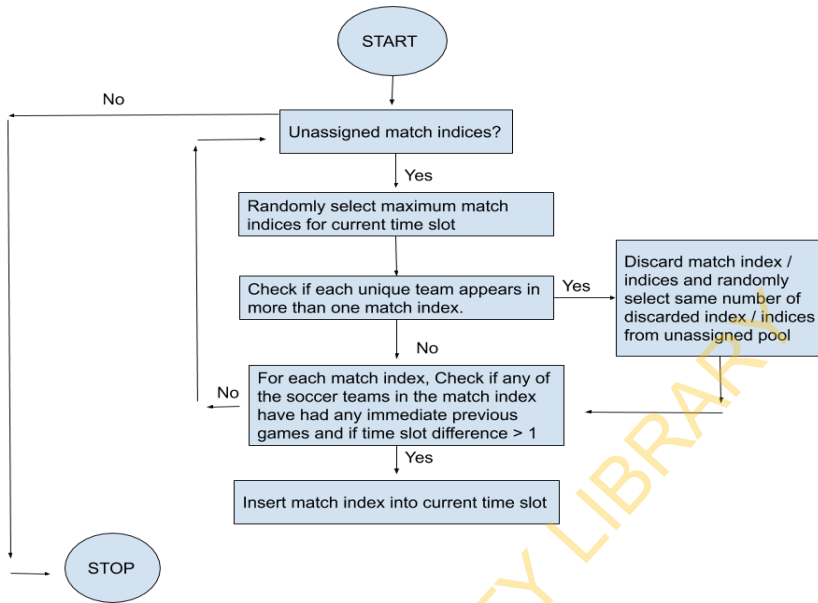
START

No

Unassigned match indices?

Yes

Randomly select maximum match indices for current time slot

Check if each unique team appears in more than one match index.

Yes

Discard match index / indices and randomly select same number of discarded index / indices from unassigned pool

No

No

For each match index, Check if any of the soccer teams in the match index have had any immediate previous games and if time slot difference > 1

Yes

Insert match index into current time slot

STOP

Y LIBRARY